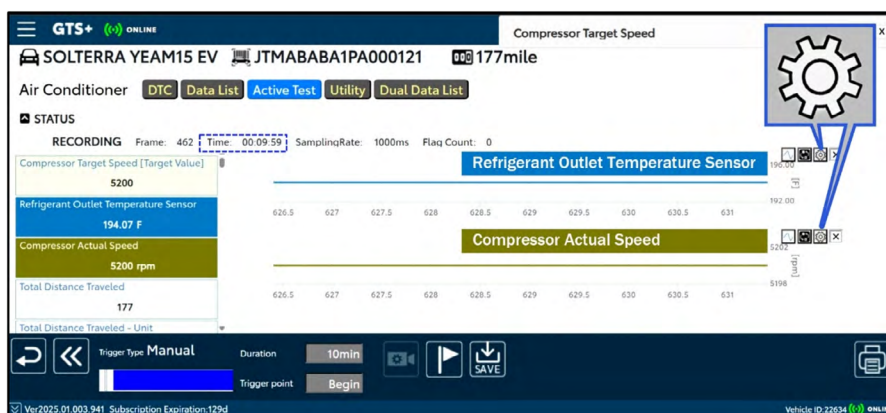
GTS+ ONLINE

Compressor Target Speed

SOLTERRA YEAM15 EV JTMABABA1PA000121 177mile

Air Conditioner DTC Data List Active Test Utility Dual Data List

STATUS

RECORDING Frame: 462 Time: 00:09:59 SamplingRate: 1000ms Flag Count: 0

Compressor Target Speed [Target Value]
5200

Refrigerant Outlet Temperature Sensor
194.07 F

Compressor Actual Speed
5200 rpm

Total Distance Traveled
177

Total Distance Traveled - Unit

Refrigerant Outlet Temperature Sensor

196.00
[F]
192.00

626.5 627 627.5 628 628.5 629 629.5 630 630.5 631

Compressor Actual Speed

5202
[rpm]
5198

626.5 627 627.5 628 628.5 629 629.5 630 630.5 631

Trigger Type Manual

Duration 10min

Trigger point Begin

SAVE

Ver2025.01.003.941 Subscription Expiration:129d

Vehicle ID:22634 ONLI